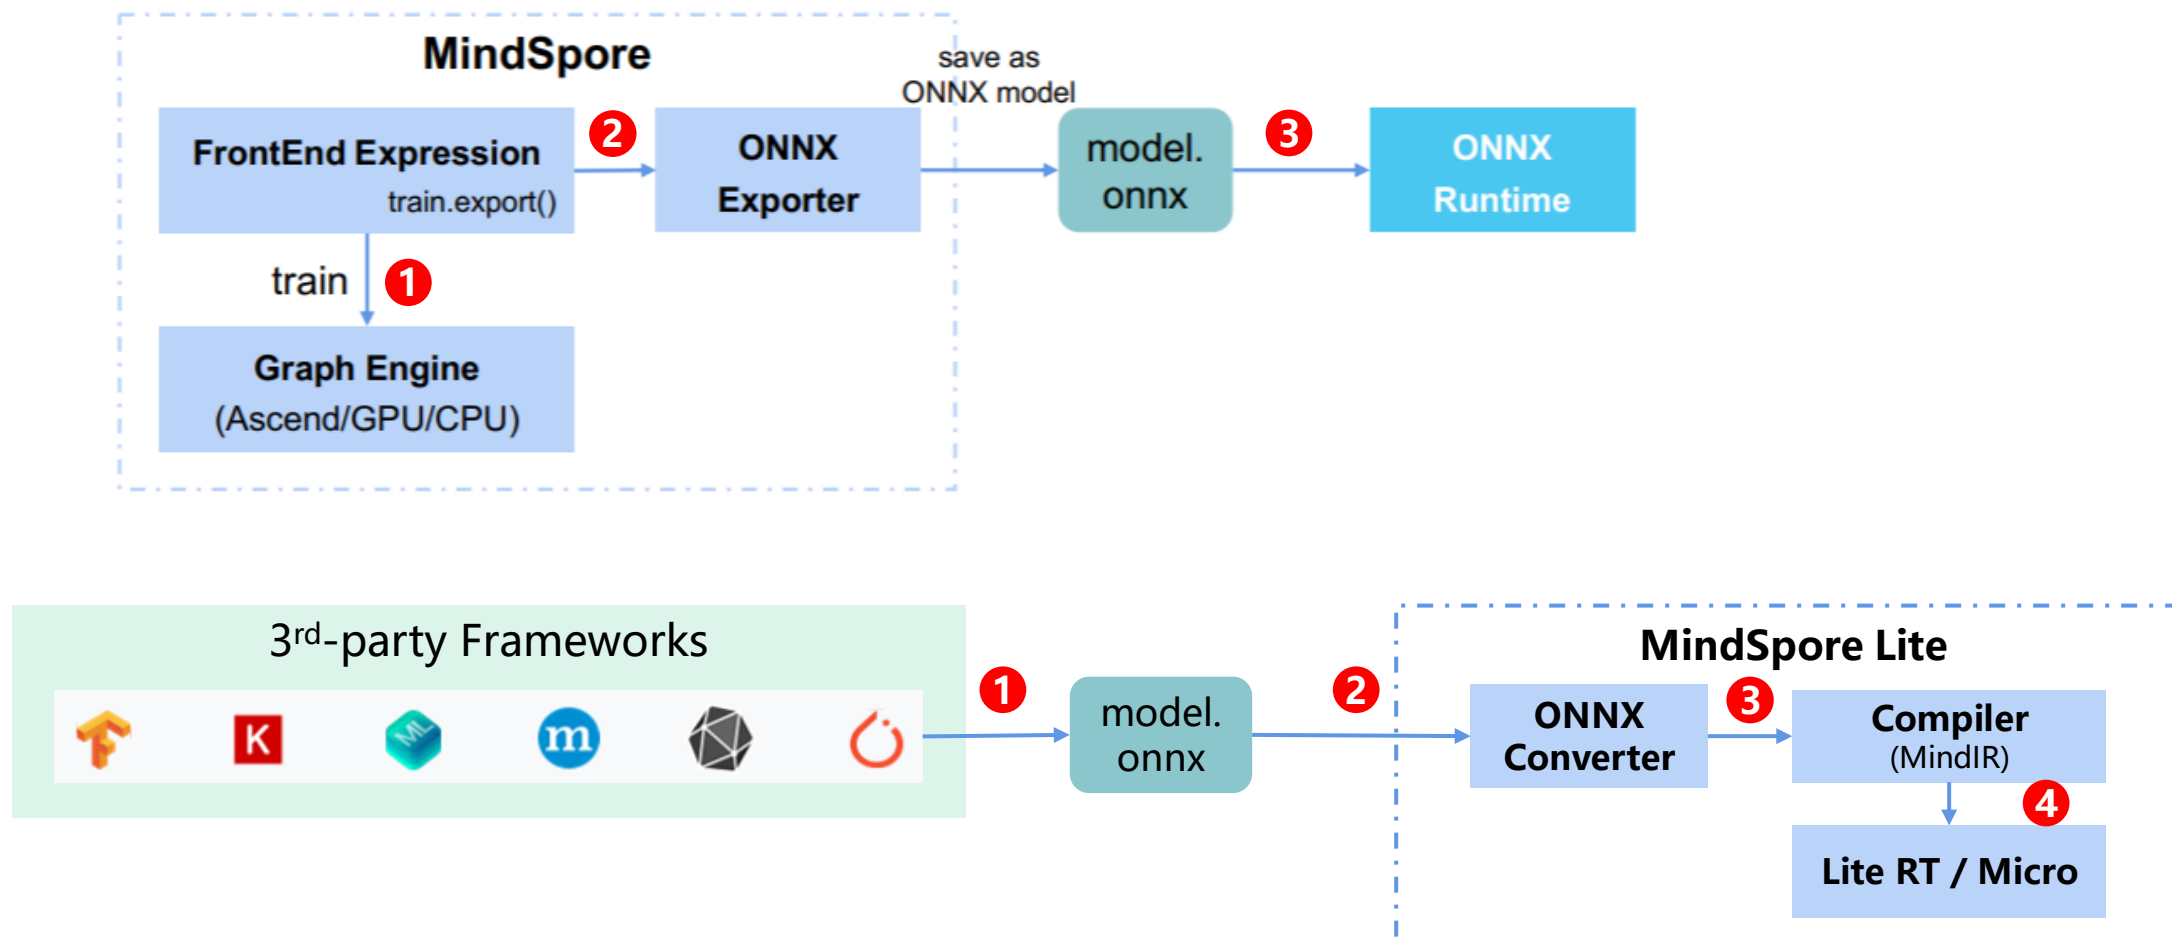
MindSpore

FrontEnd Expression
train.export()

2

ONNX Exporter

save as ONNX model

model. onnx

3

ONNX Runtime

train

1

Graph Engine (Ascend/GPU/CPU)

3rd-party Frameworks

K

ML

m

1

model. onnx

2

MindSpore Lite

ONNX Converter

3

Compiler (MindIR)

4

Lite RT / Micro